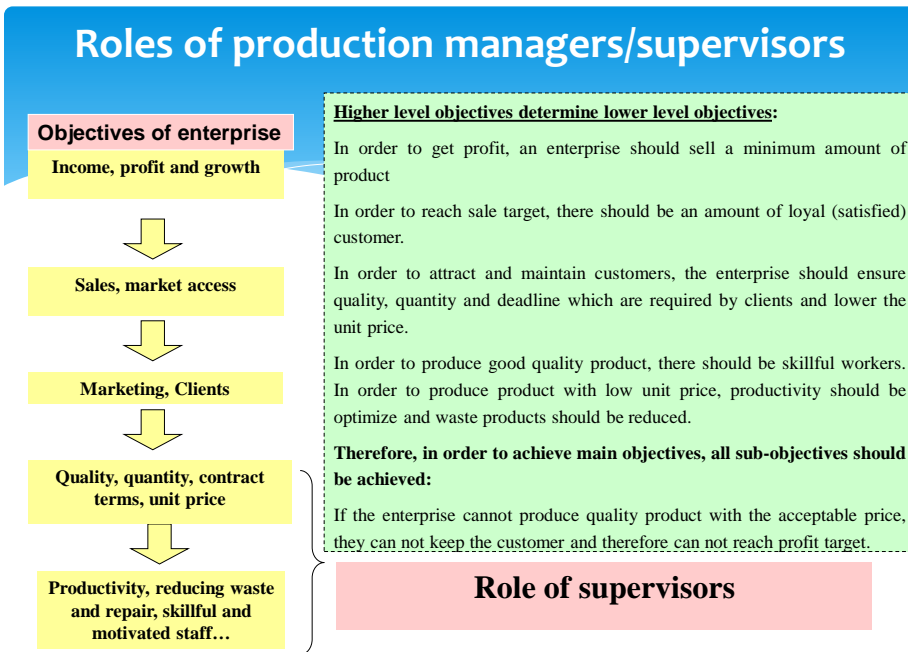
Roles of production managers/supervisors

Objectives of enterprise

Income, profit and growth

Sales, market access

Marketing, Clients

Quality, quantity, contract terms, unit price

Productivity, reducing waste and repair, skillful and motivated staff…

Higher level objectives determine lower level objectives:

In order to get profit, an enterprise should sell a minimum amount of product

In order to reach sale target, there should be an amount of loyal (satisfied) customer.

In order to attract and maintain customers, the enterprise should ensure quality, quantity and deadline which are required by clients and lower the unit price.

In order to produce good quality product, there should be skillful workers. In order to produce product with low unit price, productivity should be optimize and waste products should be reduced.

Therefore, in order to achieve main objectives, all sub-objectives should be achieved:

If the enterprise cannot produce quality product with the acceptable price, they can not keep the customer and therefore can not reach profit target.

Role of supervisors